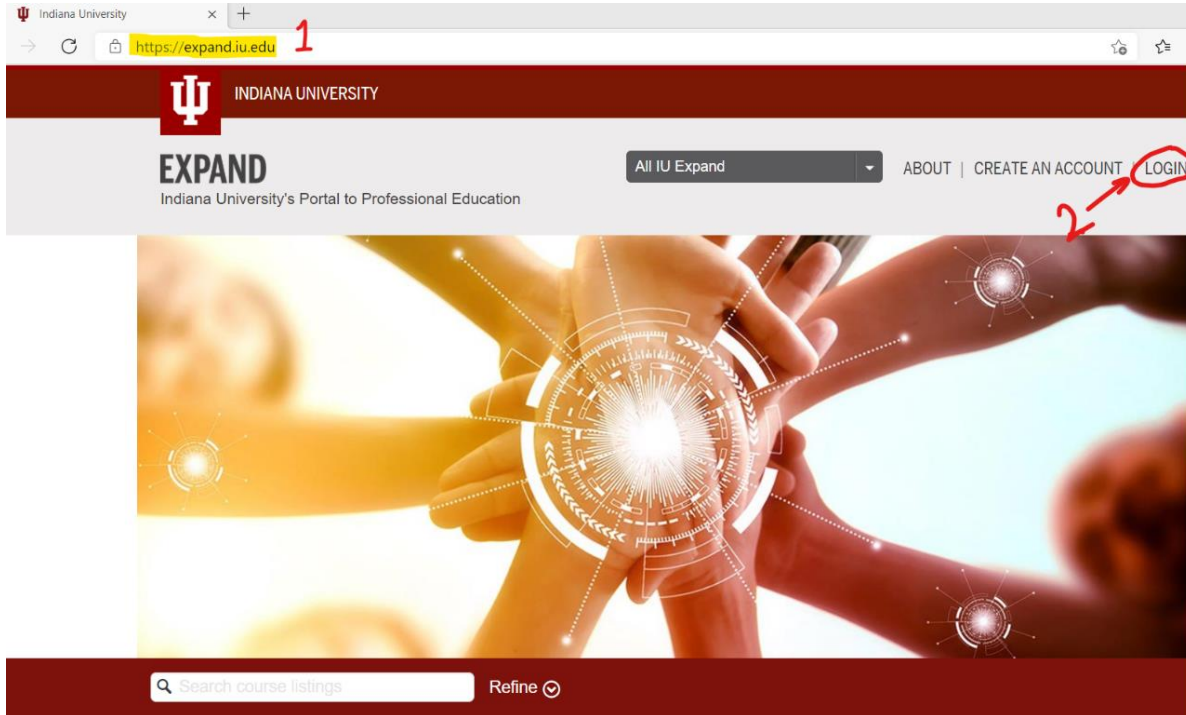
Indiana University × +

https://expand.iu.edu 1

INDIANA UNIVERSITY

EXPAND
Indiana University's Portal to Professional Education

All IU Expand

ABOUT | CREATE AN ACCOUNT | LOGIN

2

Search course listings

Refine